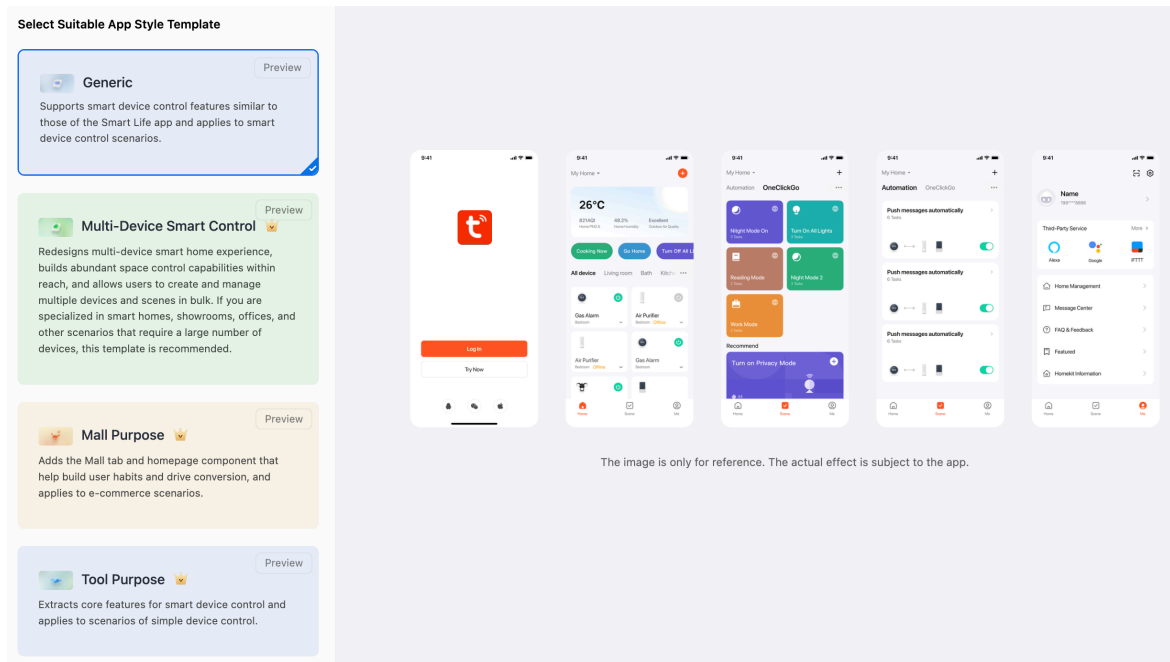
Select Suitable App Style Template

Preview
Generic
Supports smart device control features similar to those of the Smart Life app and applies to smart device control scenarios.

Preview
Multi-Device Smart Control
Redesigns multi-device smart home experience, builds abundant space control capabilities within reach, and allows users to create and manage multiple devices and scenes in bulk. If you are specialized in smart homes, showrooms, offices, and other scenarios that require a large number of devices, this template is recommended.

Preview
Mall Purpose
Adds the Mall tab and homepage component that help build user habits and drive conversion, and applies to e-commerce scenarios.

Preview
Tool Purpose
Extracts core features for smart device control and applies to scenarios of simple device control.

9:41
Log In
Try Now

9:41
My Home
26°C
Cooking Now
Go Home
Turn Off All L
All device Living room Bath Kitch
Gas Alarm
Air Purifier
Air Purifier
Gas Alarm
Home Scene Me

9:41
My Home
Automation OneClickGo
Night Mode On
Turn On All Lights
Reading Mode
Night Mode 2
Work Mode
Recommend
Turn on Privacy Mode
Home Scene Me

9:41
My Home
Automation OneClickGo
Push messages automatically
Push messages automatically
Push messages automatically
Home Scene Me

9:41
Name
Third-Party Service
More
Alexa Google IFTTT
Home Management
Message Center
FAQ & Feedback
Featured
Homekit Information
Home Scene Me

The image is only for reference. The actual effect is subject to the app.